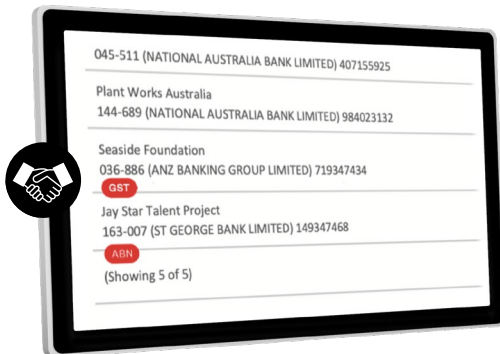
045-511 (NATIONAL AUSTRALIA BANK LIMITED) 407155925

Plant Works Australia
144-689 (NATIONAL AUSTRALIA BANK LIMITED) 984023132

Seaside Foundation
036-886 (ANZ BANKING GROUP LIMITED) 719347434
GST

Jay Star Talent Project
163-007 (ST GEORGE BANK LIMITED) 149347468
ABN

(Showing 5 of 5)